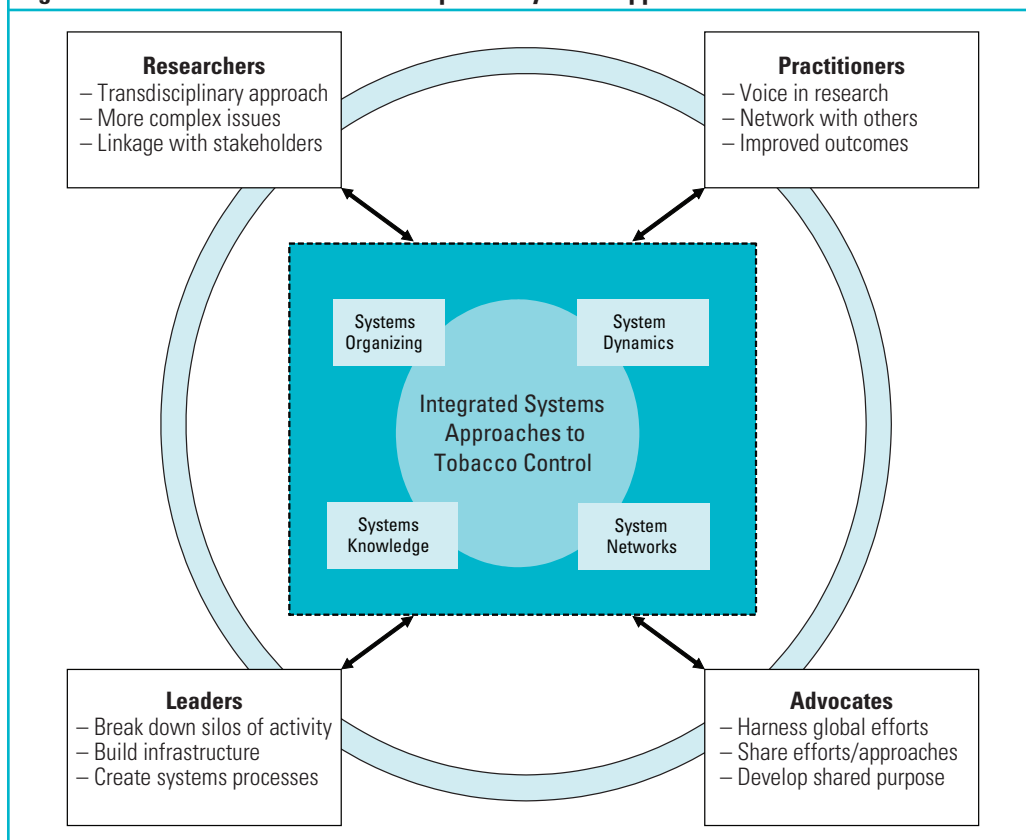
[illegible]

Researchers
– Transdisciplinary approach
– More complex issues
– Linkage with stakeholders

Practitioners
– Voice in research
– Network with others
– Improved outcomes

Systems Organizing

System Dynamics

Integrated Systems Approaches to Tobacco Control

Systems Knowledge

System Networks

Leaders
– Break down silos of activity
– Build infrastructure
– Create systems processes

Advocates
– Harness global efforts
– Share efforts/approaches
– Develop shared purpose